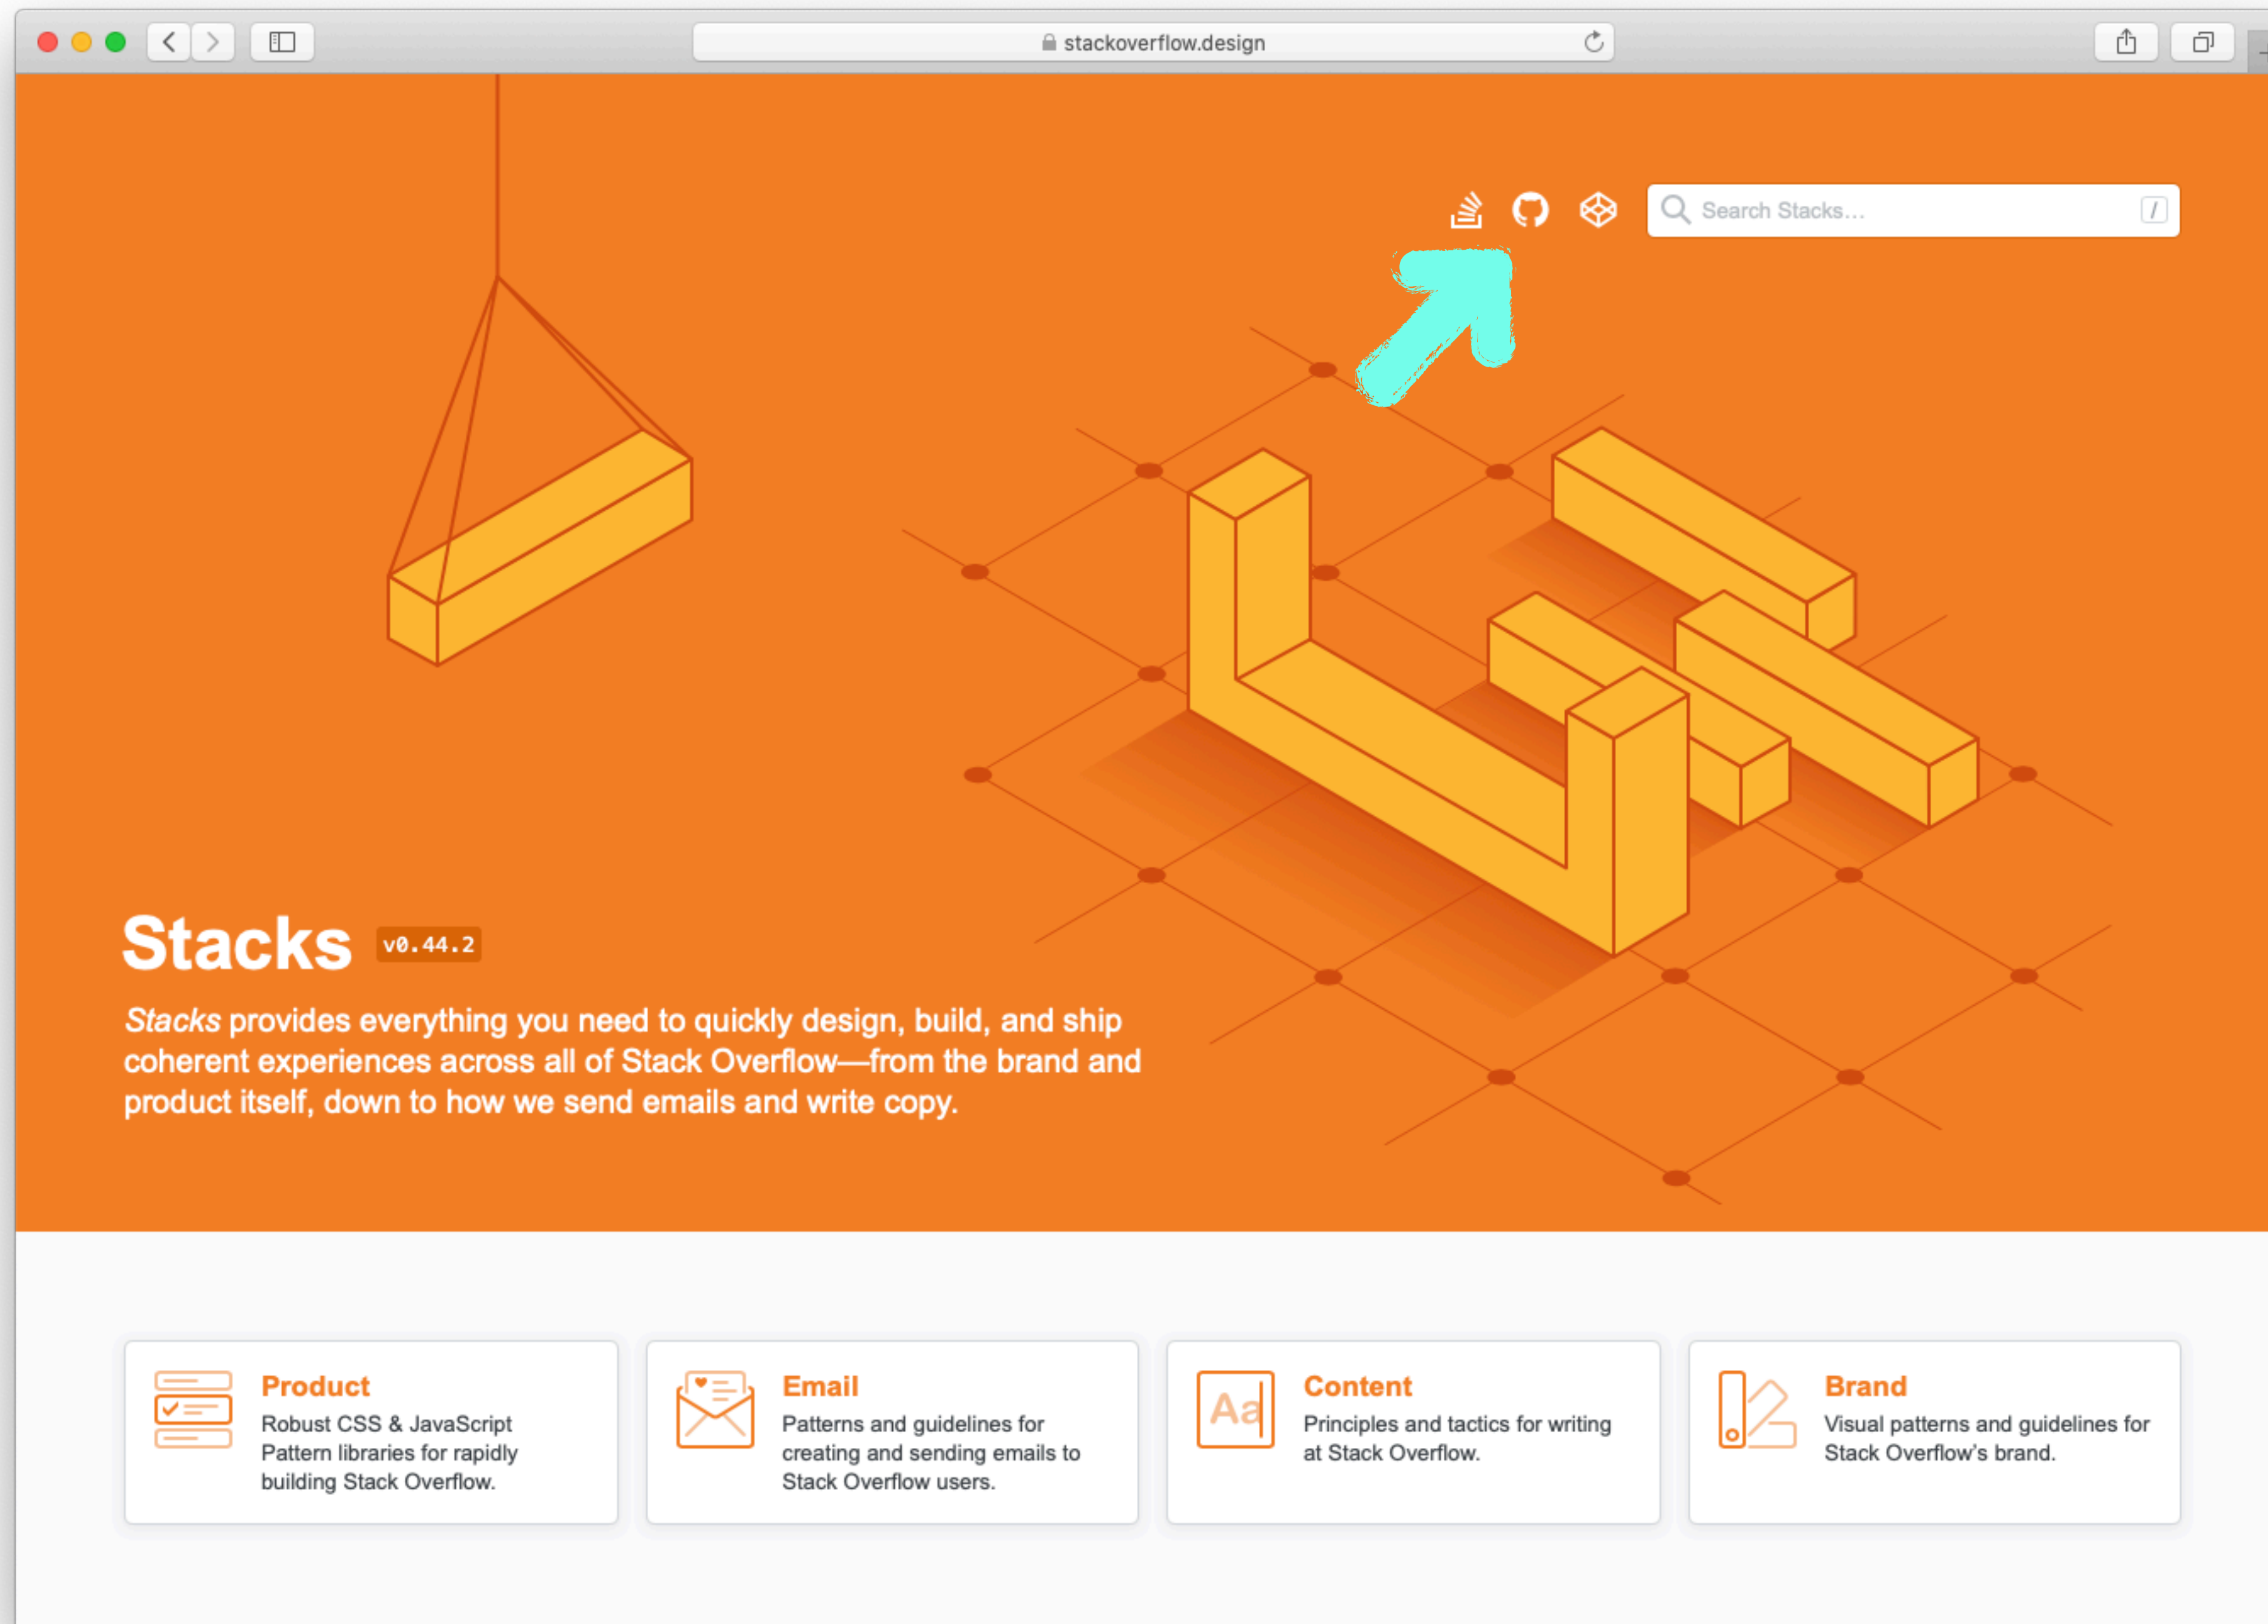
stackoverflow.design

Search Stacks...

/

Stacks v0.44.2

Stacks provides everything you need to quickly design, build, and ship coherent experiences across all of Stack Overflow—from the brand and product itself, down to how we send emails and write copy.

Product
Robust CSS & JavaScript Pattern libraries for rapidly building Stack Overflow.

Email
Patterns and guidelines for creating and sending emails to Stack Overflow users.

Aa

Content
Principles and tactics for writing at Stack Overflow.

Brand
Visual patterns and guidelines for Stack Overflow's brand.